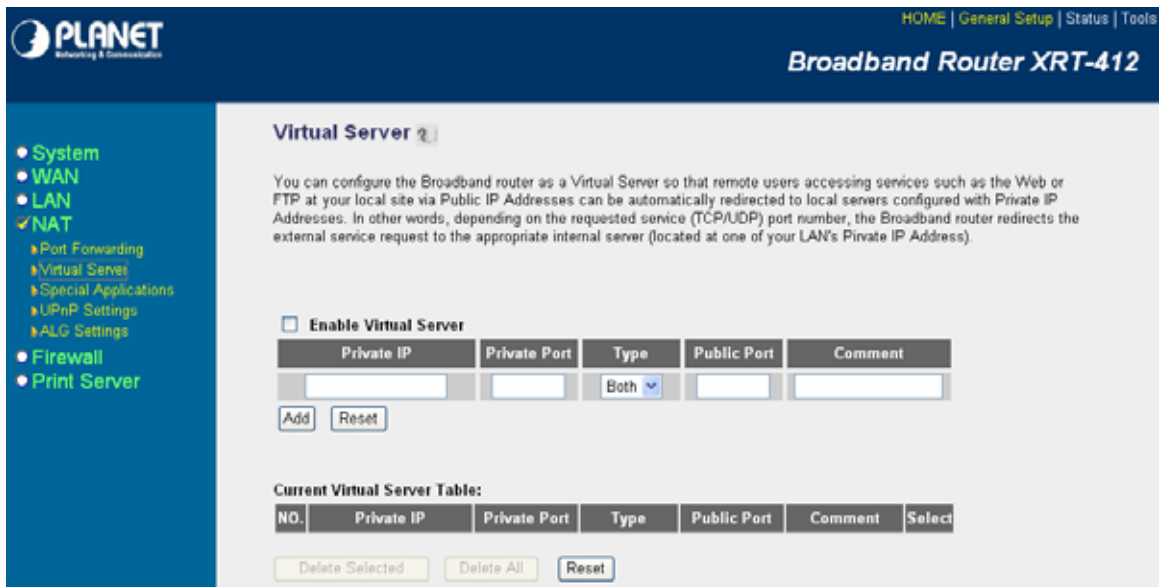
PLANET
Networking & Communication

HOME | General Setup | Status | Tools

Broadband Router XRT-412

• System
• WAN
• LAN
✓NAT
▸Port Forwarding
▸Virtual Server
▸Special Applications
▸UPnP Settings
▸ALG Settings
• Firewall
• Print Server

Virtual Server

You can configure the Broadband router as a Virtual Server so that remote users accessing services such as the Web or FTP at your local site via Public IP Addresses can be automatically redirected to local servers configured with Private IP Addresses. In other words, depending on the requested service (TCP/UDP) port number, the Broadband router redirects the external service request to the appropriate internal server (located at one of your LAN's Pivate IP Address).

Enable Virtual Server

| Private IP | Private Port | Type | Public Port | Comment |
|---|---|---|---|---|
| | | Both | | |

Add Reset

Current Virtual Server Table:

| NO. | Private IP | Private Port | Type | Public Port | Comment | Select |
|---|---|---|---|---|---|---|

Delete Selected Delete All Reset